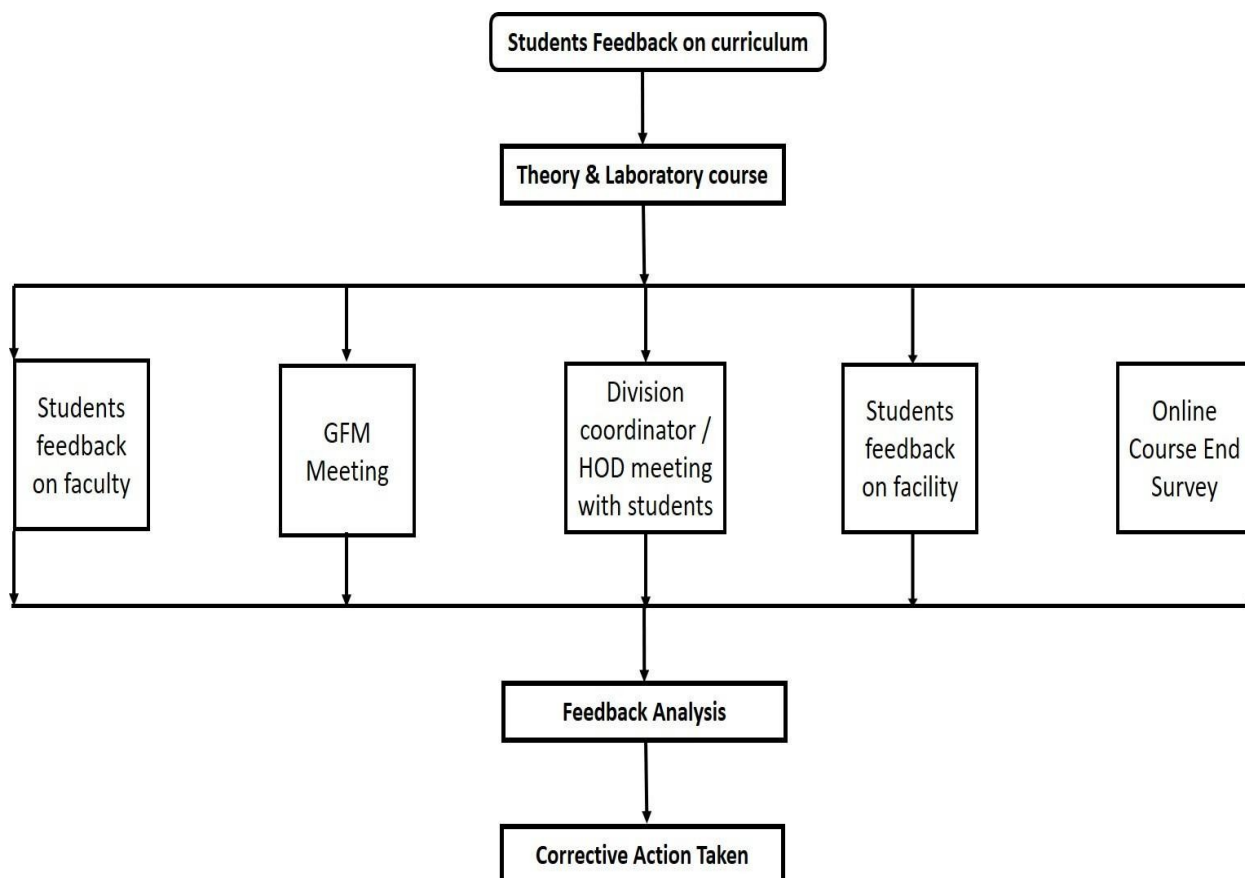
Students Feedback on curriculum

Theory & Laboratory course

Students feedback on faculty

GFM Meeting

Division coordinator / HOD meeting with students

Students feedback on facility

Online Course End Survey

Feedback Analysis

Corrective Action Taken